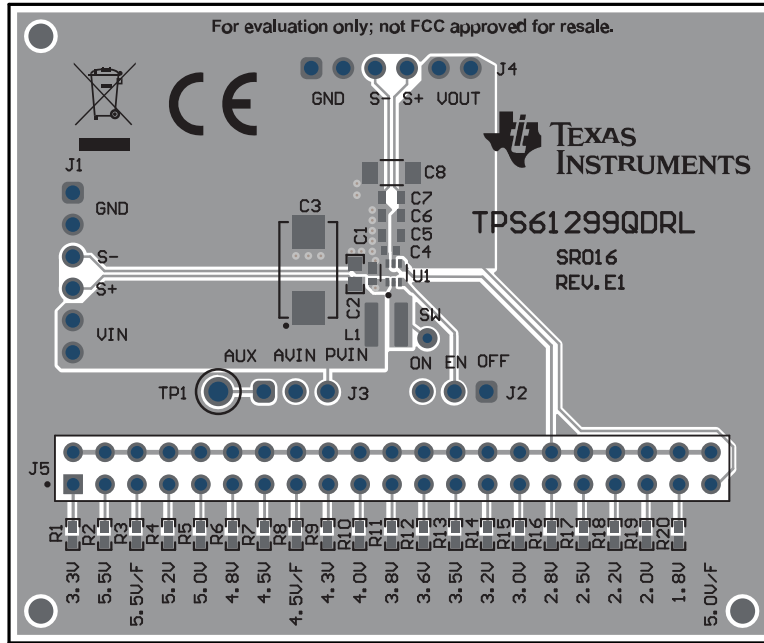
For evaluation only; not FCC approved for resale.

CE

GND S- S+ VOUT J4

TEXAS INSTRUMENTS

J1
GND
S-
S+
VIN

C3 C8 C7 C6 C5 C4 C1 C2 U1 L1 SW

TPS61299QDRL

SR016
REV.E1

AUX AVIN PVIN
TP1 J3

ON EN OFF
J2

J5

R1 R2 R3 R4 R5 R6 R7 R8 R9 R10 R11 R12 R13 R14 R15 R16 R17 R18 R19 R20

3.3V 5.5V 5.5V/F 5.2V 5.0V 4.8V 4.5V 4.5V/F 4.3V 4.0V 3.8V 3.6V 3.5V 3.2V 3.0V 2.8V 2.5V 2.2V 2.0V 1.8V 5.0V/F